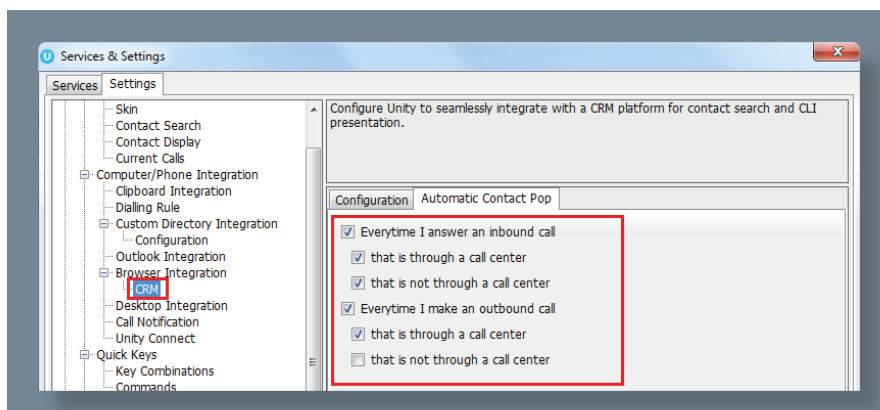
Services & Settings

Services | Settings

Skin
Contact Search
Contact Display
Current Calls
Computer/Phone Integration
Clipboard Integration
Dialling Rule
Custom Directory Integration
Configuration
Outlook Integration
Browser Integration
CRM
Desktop Integration
Call Notification
Unity Connect
Quick Keys
Key Combinations
Commands

Configure Unity to seamlessly integrate with a CRM platform for contact search and CLI presentation.

Configuration | Automatic Contact Pop

☑ Everytime I answer an inbound call
☑ that is through a call center
☑ that is not through a call center
☑ Everytime I make an outbound call
☑ that is through a call center
☐ that is not through a call center